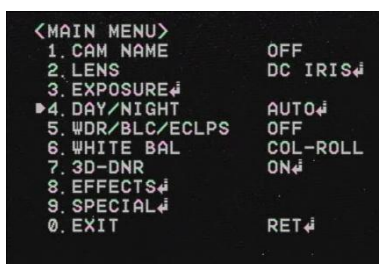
<MAIN MENU>

| | |
|---|---|
| 1. CAM NAME | OFF |
| 2. LENS | DC IRIS↵ |
| 3. EXPOSURE↵ | |
| ▶4. DAY/NIGHT | AUTO↵ |
| 5. WDR/BLC/ECLPS | OFF |
| 6. WHITE BAL | COL-ROLL |
| 7. 3D-DNR | ON↵ |
| 8. EFFECTS↵ | |
| 9. SPECIAL↵ | |
| 0. EXIT | RET↵ |